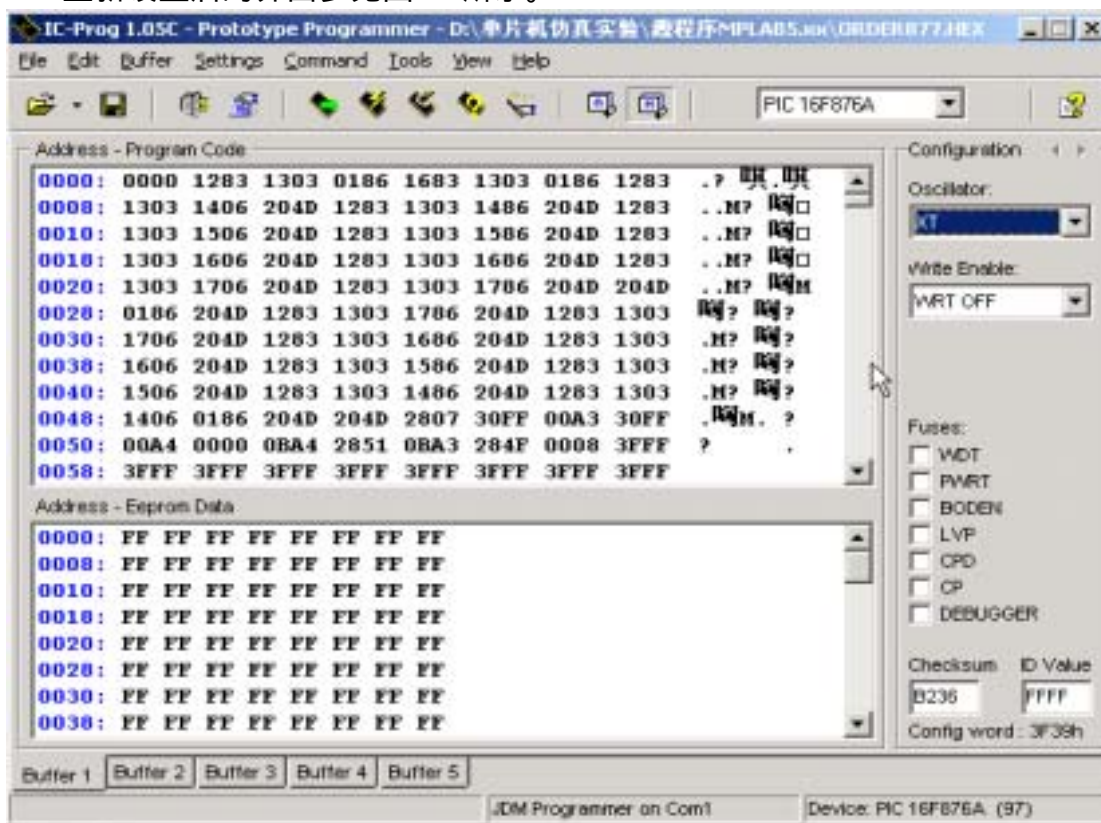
IC-Prog 1.05C - Prototype Programmer - D:\单片机仿真实验\源程序\MPLAB5.xx\ORDER877.HEX

File Edit Buffer Settings Command Tools View Help

PIC 16F876A

Address - Program Code

0000: 0000 1283 1303 0186 1683 1303 0186 1283 .? 唭.唭
0008: 1303 1406 204D 1283 1303 1486 204D 1283 ..M? 唭□
0010: 1303 1506 204D 1283 1303 1586 204D 1283 ..M? 唭□
0018: 1303 1606 204D 1283 1303 1686 204D 1283 ..M? 唭□
0020: 1303 1706 204D 1283 1303 1786 204D 204D ..M? 唭M
0028: 0186 204D 1283 1303 1786 204D 1283 1303 唭? 唭?
0030: 1706 204D 1283 1303 1686 204D 1283 1303 .M? 唭?
0038: 1606 204D 1283 1303 1586 204D 1283 1303 .M? 唭?
0040: 1506 204D 1283 1303 1486 204D 1283 1303 .M? 唭?
0048: 1406 0186 204D 204D 2807 30FF 00A3 30FF .唭M. ?
0050: 00A4 0000 0BA4 2851 0BA3 284F 0008 3FFF ? .
0058: 3FFF 3FFF 3FFF 3FFF 3FFF 3FFF 3FFF 3FFF

Address - Eeprom Data

0000: FF FF FF FF FF FF FF FF
0008: FF FF FF FF FF FF FF FF
0010: FF FF FF FF FF FF FF FF
0018: FF FF FF FF FF FF FF FF
0020: FF FF FF FF FF FF FF FF
0028: FF FF FF FF FF FF FF FF
0030: FF FF FF FF FF FF FF FF
0038: FF FF FF FF FF FF FF FF

Configuration

Oscillator:
XT

Write Enable:
WRT OFF

Fuses:
WDT
PWRT
BODEN
LVP
CPD
CP
DEBUGGER

Checksum ID Value
B236 FFFF
Config word : 3F39h

Buffer 1 Buffer 2 Buffer 3 Buffer 4 Buffer 5

JDM Programmer on Com1 Device: PIC 16F876A (97)